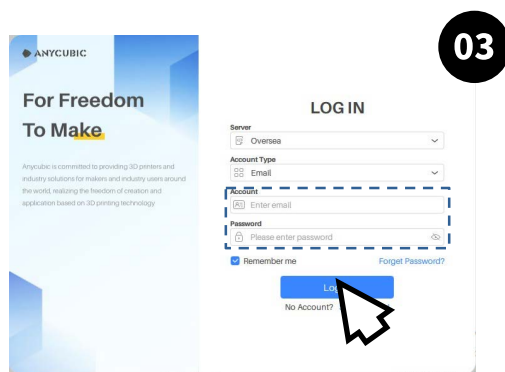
03

ANYCUBIC

For Freedom To Make

Anycubic is committed to providing 3D printers and industry solutions for makers and industry users around the world, realizing the freedom of creation and application based on 3D printing technology.

LOG IN

Server
Oversea

Account Type
Email

Account
Enter email

Password
Please enter password

Remember me
Forget Password?

Lo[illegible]

No Account? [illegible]